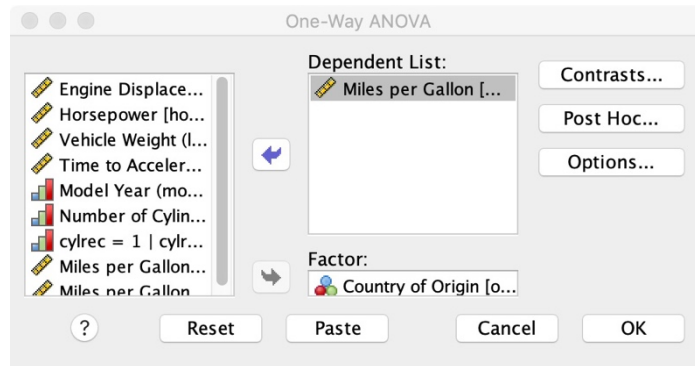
One-Way ANOVA

Engine Displace...
Horsepower [ho...
Vehicle Weight (l...
Time to Acceler...
Model Year (mo...
Number of Cylin...
cylrec = 1 | cylr...
Miles per Gallon...
Miles per Gallon...

Dependent List:
Miles per Gallon [...

Factor:
Country of Origin [o...

Contrasts...
Post Hoc...
Options...

?
Reset
Paste
Cancel
OK